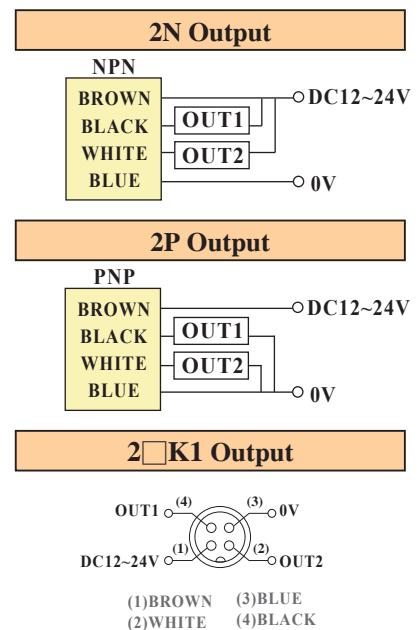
2N Output

NPN

BROWN
BLACK
WHITE
BLUE

OUT1
OUT2

DC12~24V
0V

2P Output

PNP

BROWN
BLACK
WHITE
BLUE

OUT1
OUT2

DC12~24V
0V

2□K1 Output

OUT1 (4)
(3) 0V
DC12~24V (1)
(2) OUT2

(1)BROWN
(2)WHITE
(3)BLUE
(4)BLACK